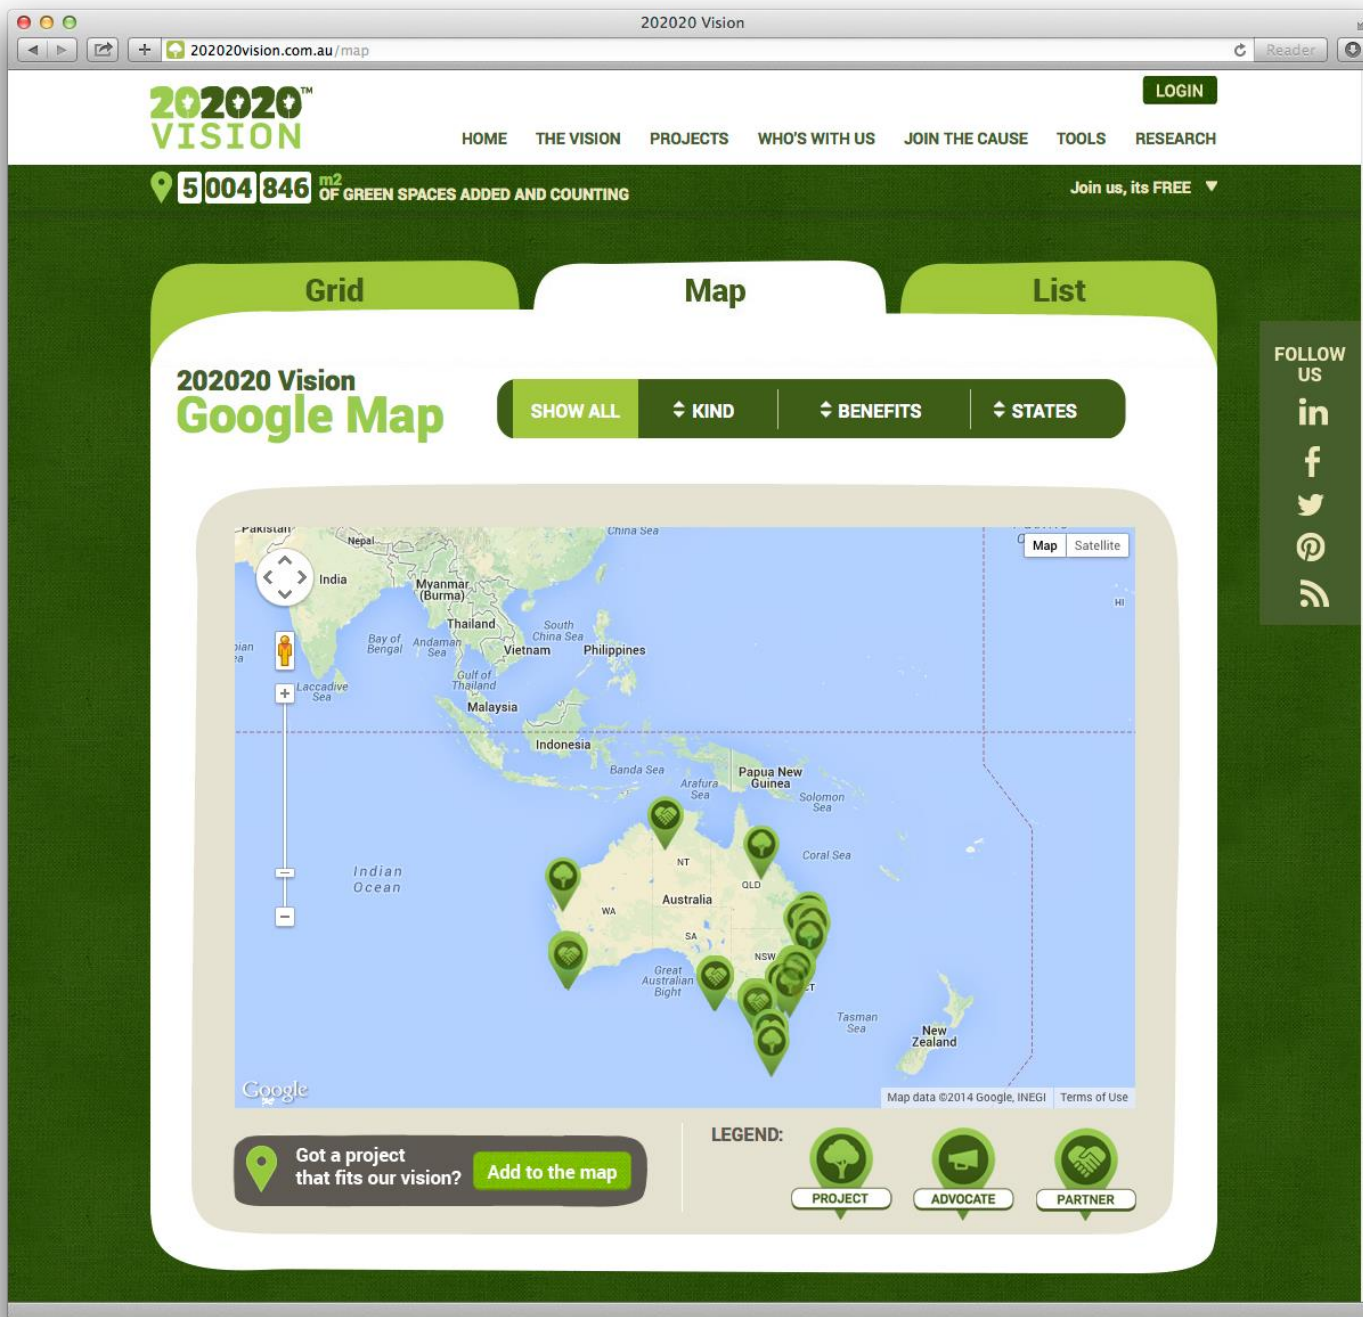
202020 Vision

202020vision.com.au/map

Reader

202020 VISION™

LOGIN

HOME THE VISION PROJECTS WHO'S WITH US JOIN THE CAUSE TOOLS RESEARCH

5 004 846 m2 OF GREEN SPACES ADDED AND COUNTING

Join us, its FREE

Grid Map List

FOLLOW US

202020 Vision
Google Map

SHOW ALL KIND BENEFITS STATES

Map Satellite

Pakistan Nepal China Sea India Myanmar (Burma) Thailand South China Sea Bay of Bengal Andaman Sea Vietnam Philippines Laccadive Sea Gulf of Thailand Malaysia Indonesia Banda Sea Arafura Sea Papua New Guinea Solomon Sea Coral Sea NT QLD Indian Ocean Australia WA SA NSW Great Australian Bight Tasman Sea New Zealand HI

Google

Map data ©2014 Google, INEGI Terms of Use

Got a project that fits our vision? Add to the map

LEGEND:

PROJECT ADVOCATE PARTNER